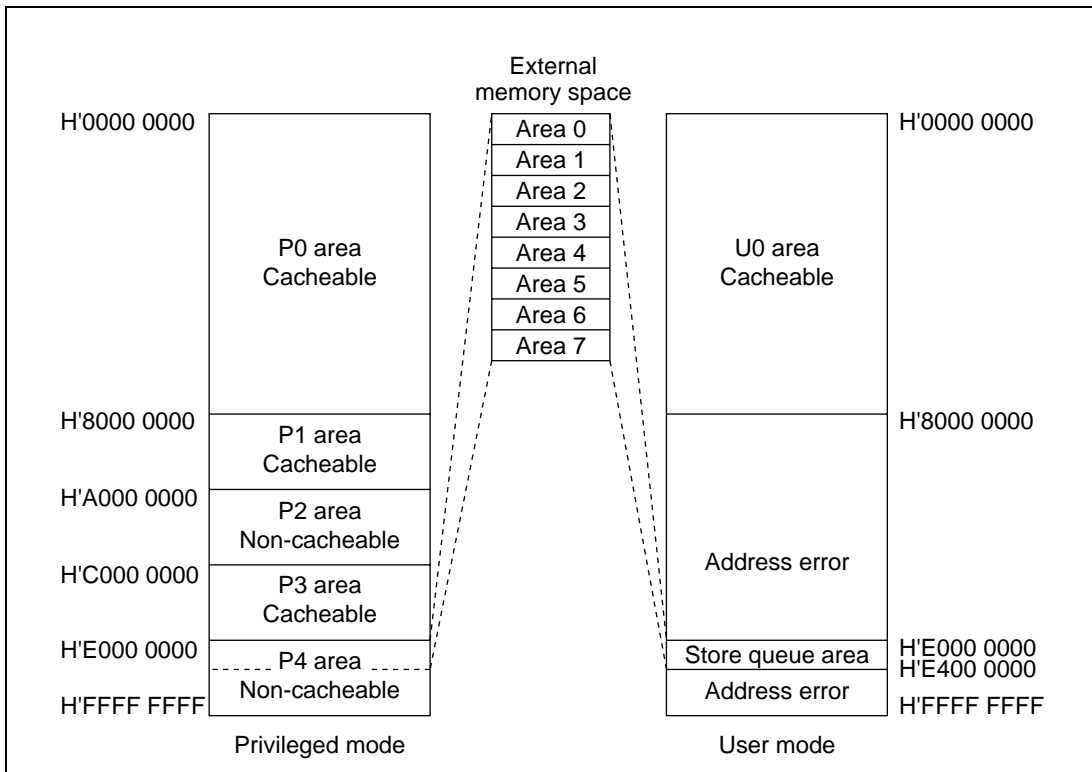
External memory space

H'0000 0000
P0 area
Cacheable
H'8000 0000
P1 area
Cacheable
H'A000 0000
P2 area
Non-cacheable
H'C000 0000
P3 area
Cacheable
H'E000 0000
P4 area
Non-cacheable
H'FFFF FFFF
Privileged mode

Area 0
Area 1
Area 2
Area 3
Area 4
Area 5
Area 6
Area 7

H'0000 0000
U0 area
Cacheable
H'8000 0000
Address error
H'E000 0000
Store queue area
H'E400 0000
Address error
H'FFFF FFFF
User mode